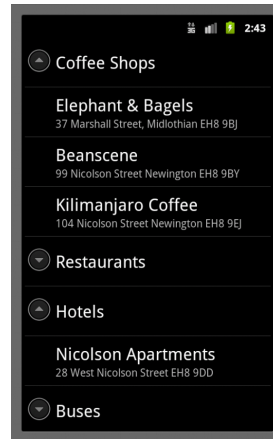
2:43

Coffee Shops

Elephant & Bagels
37 Marshall Street, Midlothian EH8 9BJ

Beanscene
99 Nicolson Street Newington EH8 9BY

Kilimanjaro Coffee
104 Nicolson Street Newington EH8 9EJ

Restaurants

Hotels

Nicolson Apartments
28 West Nicolson Street EH8 9DD

Buses